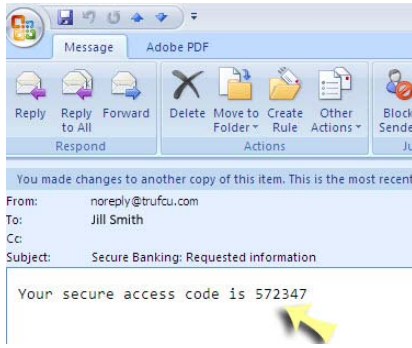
Message Adobe PDF

Reply Reply to All Forward
Respond

Delete Move to Folder Create Rule Other Actions
Actions

Block Sende

You made changes to another copy of this item. This is the most recent

From: noreply@trufcu.com
To: Jill Smith
Cc:
Subject: Secure Banking: Requested information

Your secure access code is 572347